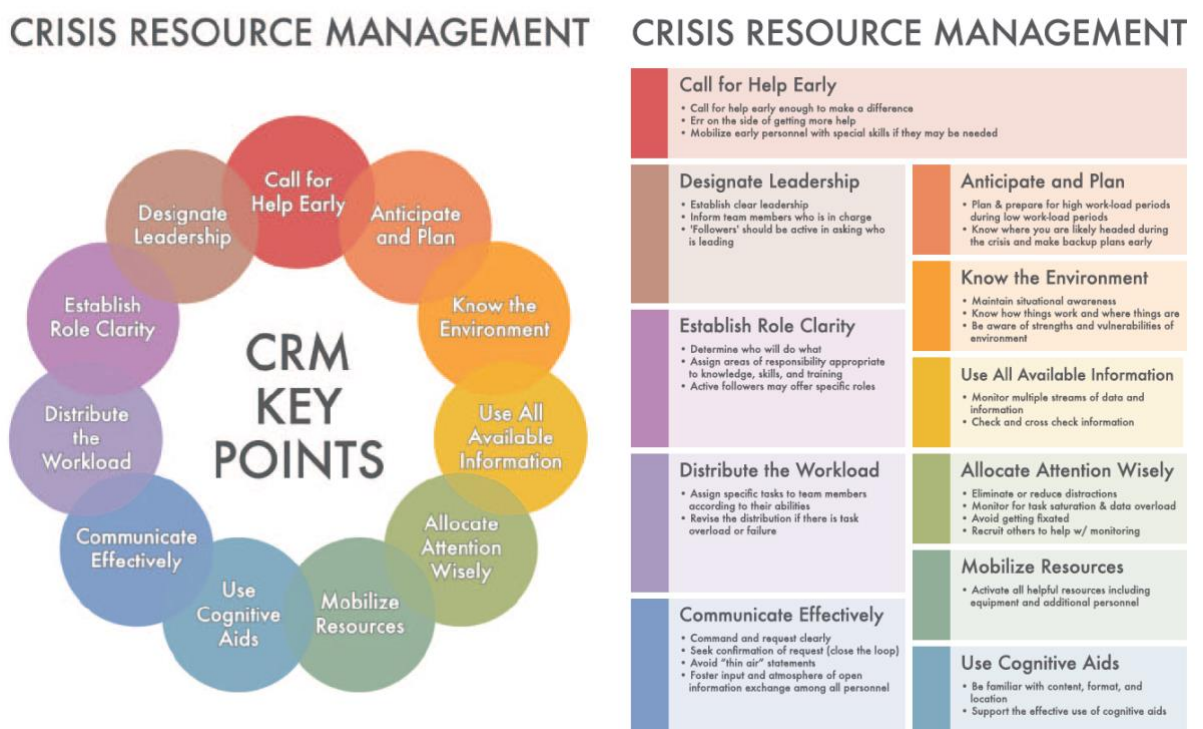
CRISIS RESOURCE MANAGEMENT

Call for Help Early

Anticipate and Plan

Know the Environment

Use All Available Information

Allocate Attention Wisely

Mobilize Resources

Use Cognitive Aids

Communicate Effectively

Distribute the Workload

Establish Role Clarity

Designate Leadership

CRM KEY POINTS

CRISIS RESOURCE MANAGEMENT

Call for Help Early
- Call for help early enough to make a difference
- Err on the side of getting more help
- Mobilize early personnel with special skills if they may be needed

Designate Leadership
- Establish clear leadership
- Inform team members who is in charge
- 'Followers' should be active in asking who is leading

Establish Role Clarity
- Determine who will do what
- Assign areas of responsibility appropriate to knowledge, skills, and training
- Active followers may offer specific roles

Distribute the Workload
- Assign specific tasks to team members according to their abilities
- Revise the distribution if there is task overload or failure

Communicate Effectively
- Command and request clearly
- Seek confirmation of request (close the loop)
- Avoid "thin air" statements
- Foster input and atmosphere of open information exchange among all personnel

Anticipate and Plan
- Plan & prepare for high work-load periods during low work-load periods
- Know where you are likely headed during the crisis and make backup plans early

Know the Environment
- Maintain situational awareness
- Know how things work and where things are
- Be aware of strengths and vulnerabilities of environment

Use All Available Information
- Monitor multiple streams of data and information
- Check and cross check information

Allocate Attention Wisely
- Eliminate or reduce distractions
- Monitor for task saturation & data overload
- Avoid getting fixated
- Recruit others to help w/ monitoring

Mobilize Resources
- Activate all helpful resources including equipment and additional personnel

Use Cognitive Aids
- Be familiar with content, format, and location
- Support the effective use of cognitive aids